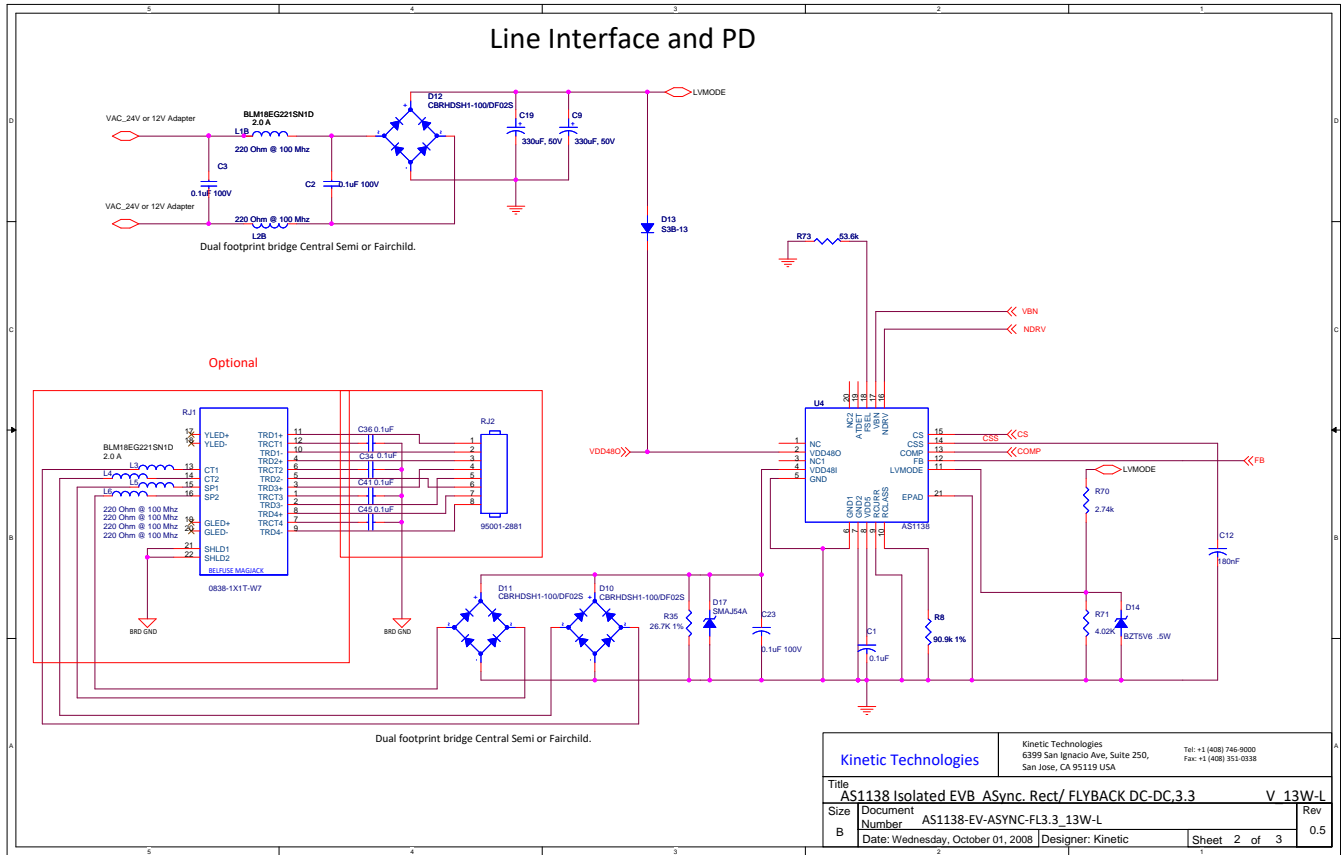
5 4 3 2 1

Line Interface and PD

D

VAC_24V or 12V Adapter
BLM18EG221SN1D
2.0 A
L1B
220 Ohm @ 100 Mhz
C3
0.1uF 100V
C2
0.1uF 100V
VAC_24V or 12V Adapter
220 Ohm @ 100 Mhz
L2B
Dual footprint bridge Central Semi or Fairchild.

D12
CBRHDSH1-100/DF02S
C19
330uF, 50V
C9
330uF, 50V
LVMODE
D13
S3B-13
R73 53.6k

C

VBN
NDRV

Optional

RJ1
YLED+
YLED-
CT1
CT2
SP1
SP2
GLED+
GLED-
SHLD1
SHLD2
BELFUSE MAGJACK
0838-1X1T-W7
TRD1+
TRCT1
TRD1-
TRD2+
TRCT2
TRD2-
TRD3+
TRCT3
TRD3-
TRD4+
TRCT4
TRD4-
BLM18EG221SN1D
2.0 A
L3
L4
L5
L6
220 Ohm @ 100 Mhz
220 Ohm @ 100 Mhz
220 Ohm @ 100 Mhz
220 Ohm @ 100 Mhz
C36 0.1uF
C34 0.1uF
C41 0.1uF
C45 0.1uF
RJ2
95001-2881
BRD GND
BRD GND

VDD48O
U4
NC
VDD48O
NC1
VDD48I
GND
NC2
ATDET
FSEL
VBN
NDRV
CS
CSS
COMP
FB
LVMODE
EPAD
GND1
GND2
VDD5
RCURR
RCLASS
AS1138
CSS
CS
COMP
FB
LVMODE
R70
2.74k
C12
180nF

B

D11
CBRHDSH1-100/DF02S
D10
CBRHDSH1-100/DF02S
R35
26.7K 1%
D17
SMAJ54A
C23
0.1uF 100V
C1
0.1uF
R8
90.9k 1%
R71
4.02K
D14
BZT5V6 .5W

Dual footprint bridge Central Semi or Fairchild.

A

Kinetic Technologies
Kinetic Technologies
6399 San Ignacio Ave, Suite 250,
San Jose, CA 95119 USA
Tel: +1 (408) 746-9000
Fax: +1 (408) 351-0338

| Title | AS1138 Isolated EVB ASync. Rect/ FLYBACK DC-DC,3.3 | V_13W-L |
|---|---|---|
| Size B | Document Number AS1138-EV-ASYNC-FL3.3_13W-L | Rev 0.5 |
| | Date: Wednesday, October 01, 2008 Designer: Kinetic | Sheet 2 of 3 |